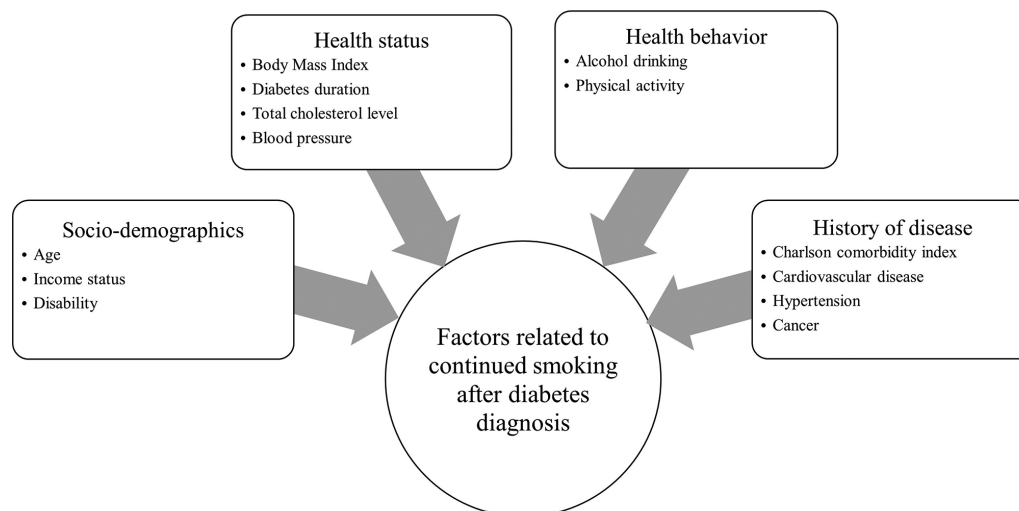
Health status
• Body Mass Index
• Diabetes duration
• Total cholesterol level
• Blood pressure

Health behavior
• Alcohol drinking
• Physical activity

Socio-demographics
• Age
• Income status
• Disability

History of disease
• Charlson comorbidity index
• Cardiovascular disease
• Hypertension
• Cancer

Factors related to continued smoking after diabetes diagnosis